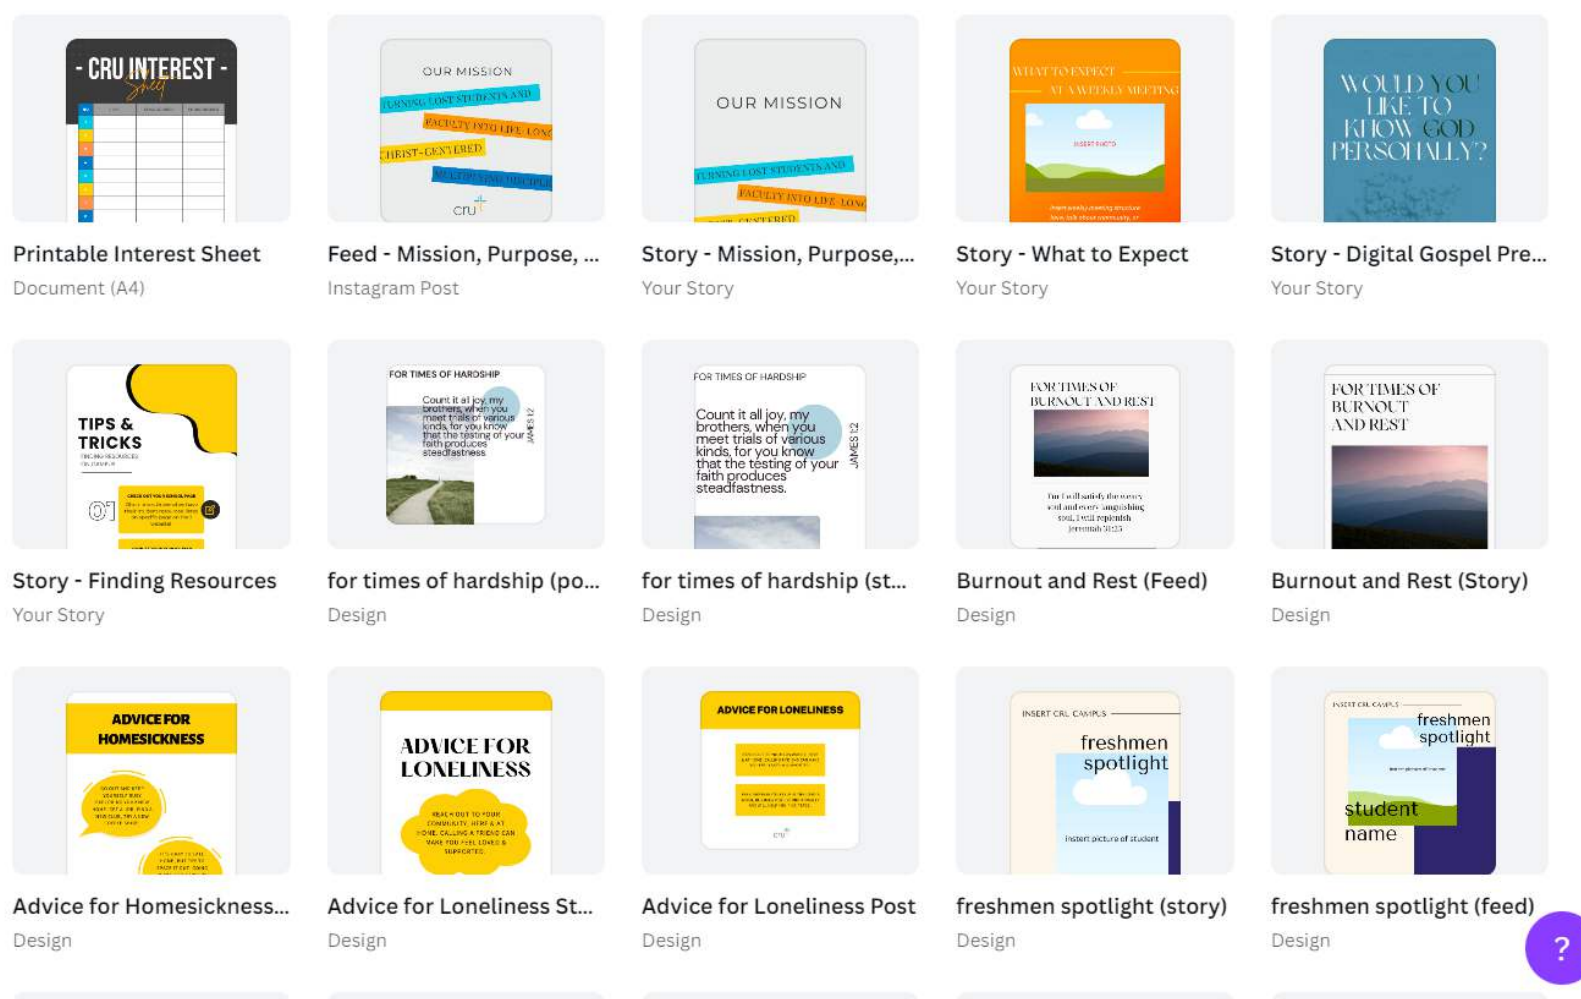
- CRU INTEREST -
Sheet

Printable Interest Sheet
Document (A4)

OUR MISSION
TURNING LOST STUDENTS AND
FACULTY INTO LIFE-LONG
CHRIST-CENTERED
MULTIPLYING DISCIPLES
cru

Feed - Mission, Purpose, ...
Instagram Post

OUR MISSION
TURNING LOST STUDENTS AND
FACULTY INTO LIFE-LONG
CHRIST-CENTERED

Story - Mission, Purpose,...
Your Story

WHAT TO EXPECT
AT A WEEKLY MEETING
INSERT PHOTO

Story - What to Expect
Your Story

WOULD YOU LIKE TO KNOW GOD PERSONALLY?

Story - Digital Gospel Pre...
Your Story

TIPS & TRICKS
FINDING RESOURCES
01

Story - Finding Resources
Your Story

FOR TIMES OF HARDSHIP
Count it all joy, my brothers, when you meet trials of various kinds, for you know that the testing of your faith produces steadfastness.
JAMES 1:2

for times of hardship (po...
Design

FOR TIMES OF HARDSHIP
Count it all joy, my brothers, when you meet trials of various kinds, for you know that the testing of your faith produces steadfastness.
JAMES 1:2

for times of hardship (st...
Design

FOR TIMES OF BURNOUT AND REST
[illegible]
Jeremiah 31:25

Burnout and Rest (Feed)
Design

FOR TIMES OF BURNOUT AND REST

Burnout and Rest (Story)
Design

ADVICE FOR HOMESICKNESS

Advice for Homesickness...
Design

ADVICE FOR LONELINESS
REACH OUT TO YOUR COMMUNITY, HERE & AT HOME. CALLING A FRIEND CAN MAKE YOU FEEL LOVED & SUPPORTED.

Advice for Loneliness St...
Design

ADVICE FOR LONELINESS
cru

Advice for Loneliness Post
Design

INSERT CRU CAMPUS
freshmen spotlight
insert picture of student

freshmen spotlight (story)
Design

INSERT CRU CAMPUS
freshmen spotlight
student name

freshmen spotlight (feed)
Design

?